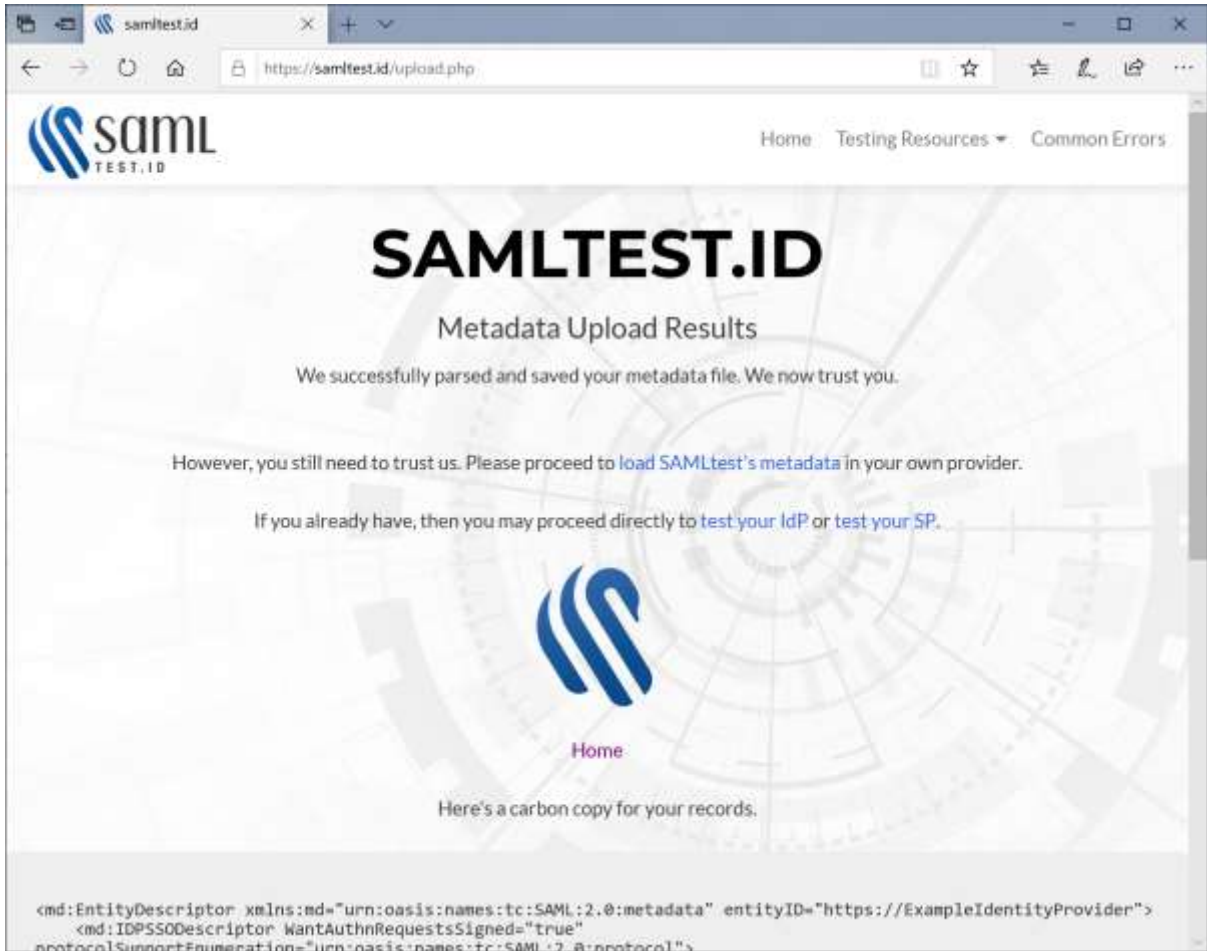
samltest.id

https://samltest.id/upload.php

saml TEST.ID

Home Testing Resources ▾ Common Errors

SAMLTEST.ID

Metadata Upload Results

We successfully parsed and saved your metadata file. We now trust you.

However, you still need to trust us. Please proceed to load SAMLtest's metadata in your own provider.

If you already have, then you may proceed directly to test your IdP or test your SP.

Home

Here's a carbon copy for your records.

<md:EntityDescriptor xmlns:md="urn:oasis:names:tc:SAML:2.0:metadata" entityID="https://ExampleIdentityProvider">
<md:IDPSSODescriptor WantAuthnRequestsSigned="true"
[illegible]